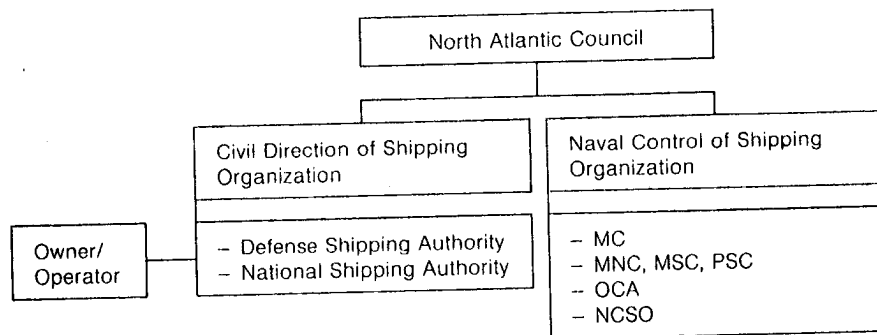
North Atlantic Council

Civil Direction of Shipping Organization

– Defense Shipping Authority
– National Shipping Authority

Naval Control of Shipping Organization

– MC
– MNC, MSC, PSC
– OCA
– NCSO

Owner/ Operator